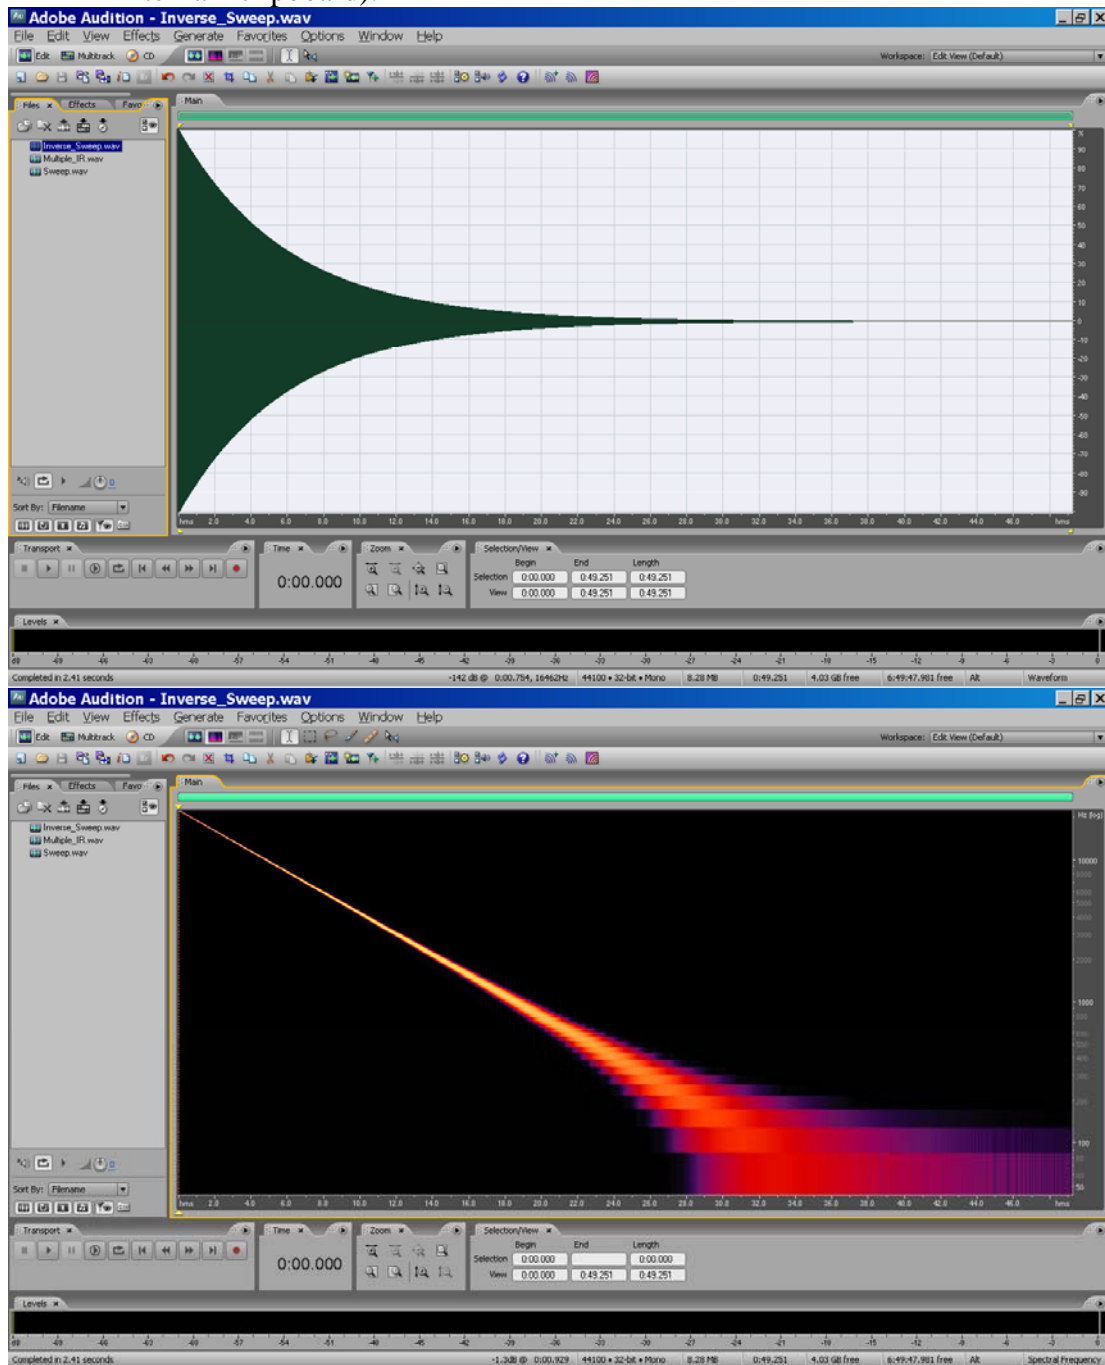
Adobe Audition - Inverse_Sweep.wav
File Edit View Effects Generate Favorites Options Window Help
Edit Multitrack CD
Workspace: Edit View (Default)
Files Effects Favo
Main
Inverse_Sweep.wav
Multiple_IR.wav
Sweep.wav
Sort By: Filename
hms 2.0 4.0 6.0 8.0 10.0 12.0 14.0 16.0 18.0 20.0 22.0 24.0 26.0 28.0 30.0 32.0 34.0 36.0 38.0 40.0 42.0 44.0 46.0 hms
90 80 70 60 50 40 30 20 10 0 -10 -20 -30 -40 -50 -60 -70 -80 -90
Transport Time Zoom Selection/View
0:00.000
Begin End Length
Selection 0:00.000 0:49.251 0:49.251
View 0:00.000 0:49.251 0:49.251
Levels
Completed in 2.41 seconds
-142 dB @ 0:00.754, 16462Hz 44100 • 32-bit • Mono 8.28 MB 0:49.251 4.03 GB free 6:49:47.981 free Alt Waveform

Adobe Audition - Inverse_Sweep.wav
File Edit View Effects Generate Favorites Options Window Help
Edit Multitrack CD
Workspace: Edit View (Default)
Files Effects Favo
Main
Inverse_Sweep.wav
Multiple_IR.wav
Sweep.wav
Sort By: Filename
Hz (log) 10000 1000 100 50
hms 2.0 4.0 6.0 8.0 10.0 12.0 14.0 16.0 18.0 20.0 22.0 24.0 26.0 28.0 30.0 32.0 34.0 36.0 38.0 40.0 42.0 44.0 46.0 hms
Transport Time Zoom Selection/View
0:00.000
Begin End Length
Selection 0:00.000 0:00.000
View 0:00.000 0:49.251 0:49.251
Levels
Completed in 2.41 seconds
-1.3dB @ 0:00.929 44100 • 32-bit • Mono 8.28 MB 0:49.251 4.03 GB free 6:49:47.981 free Alt Spectral Frequency